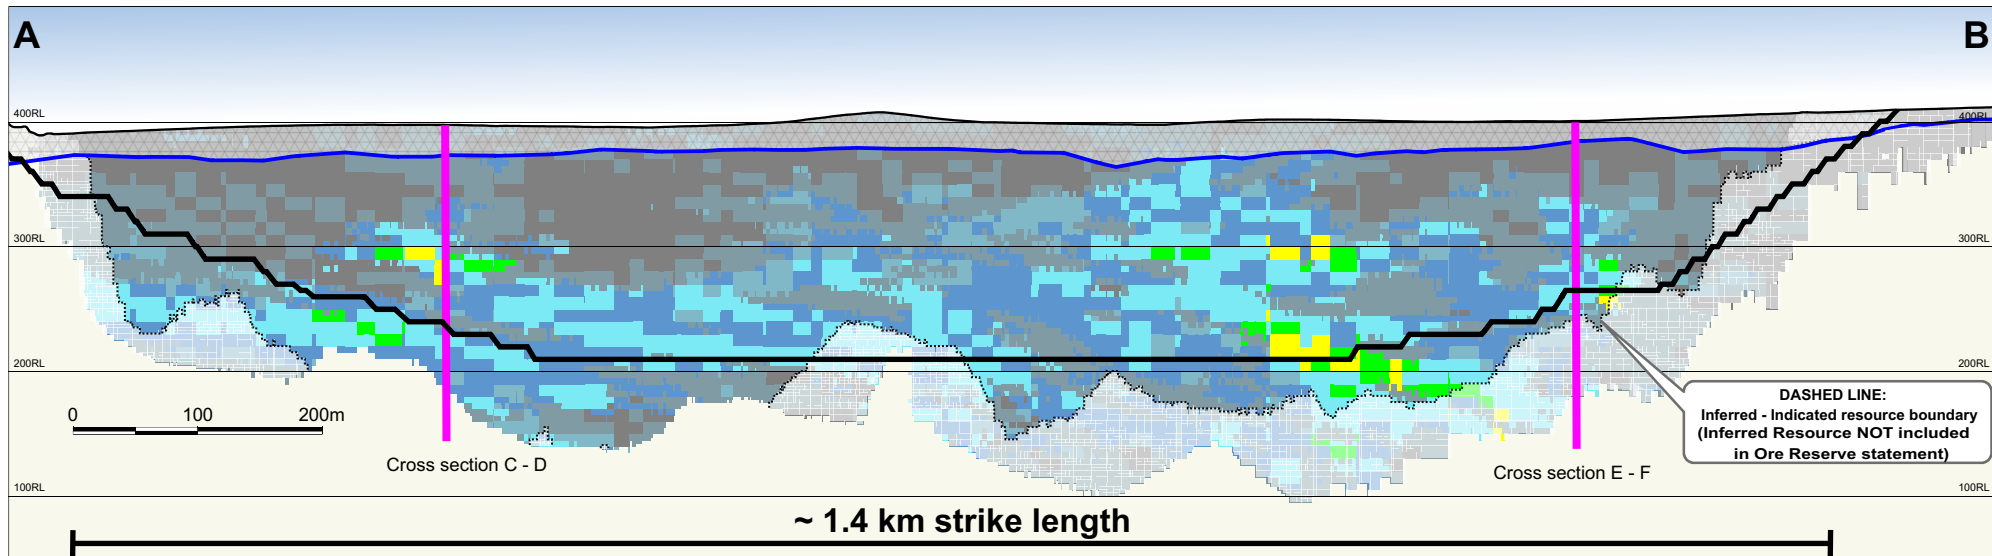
A

B

400RL

400RL

300RL

300RL

200RL

200RL

100RL

100RL

0 100 200m

Cross section C - D

Cross section E - F

DASHED LINE:
Inferred - Indicated resource boundary
(Inferred Resource NOT included in Ore Reserve statement)

~ 1.4 km strike length